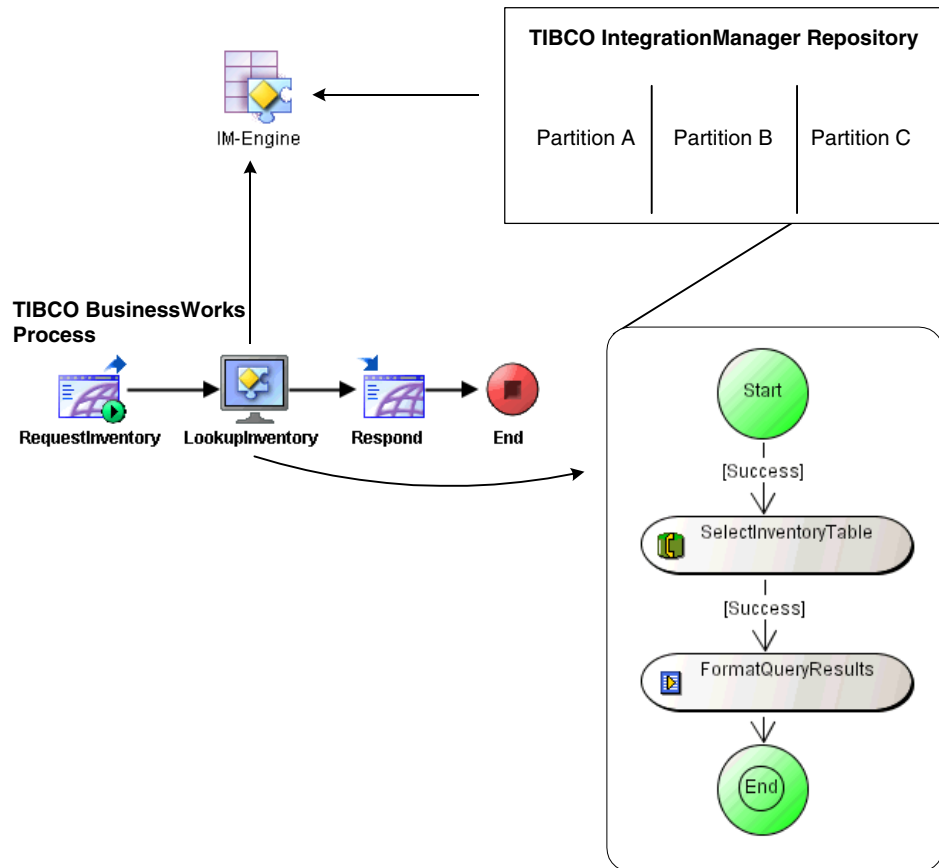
TIBCO IntegrationManager Repository

Partition A

Partition B

Partition C

IM-Engine

TIBCO BusinessWorks Process

RequestInventory

LookupInventory

Respond

End

Start

[Success]

SelectInventoryTable

[Success]

FormatQueryResults

End